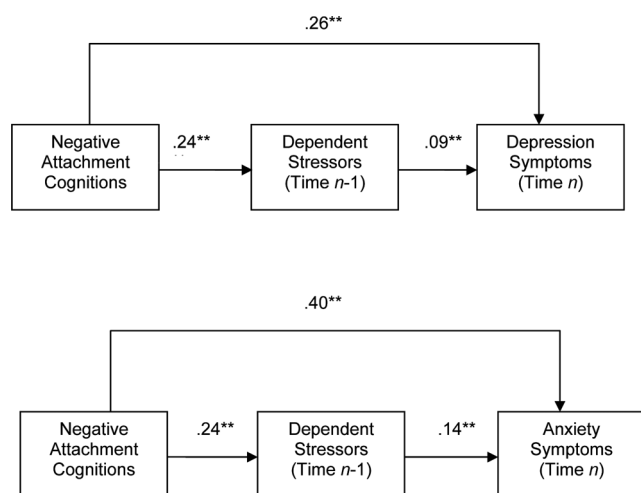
.26**

Negative Attachment Cognitions

.24**

Dependent Stressors (Time *n*-1)

.09**

Depression Symptoms (Time *n*)

.40**

Negative Attachment Cognitions

.24**

Dependent Stressors (Time *n*-1)

.14**

Anxiety Symptoms (Time *n*)